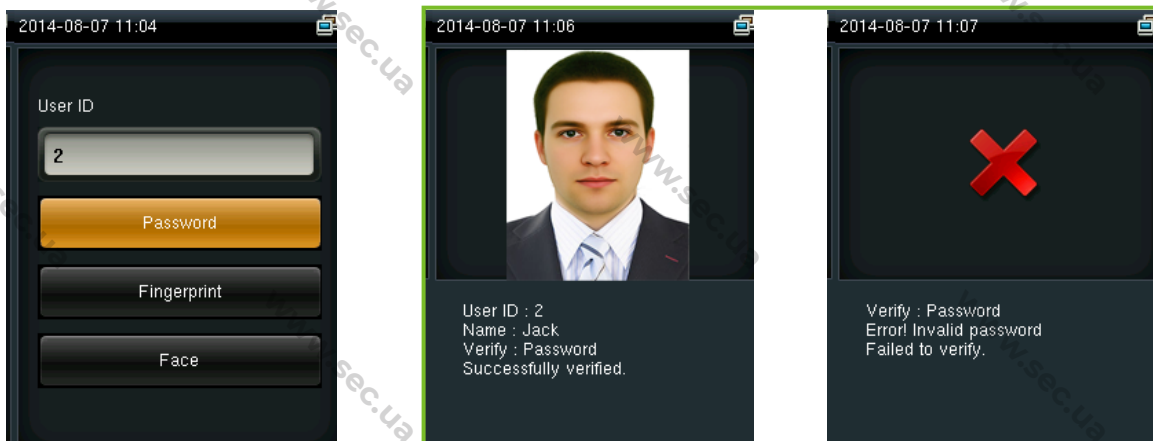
2014-08-07 11:04

User ID

2

Password

Fingerprint

Face

2014-08-07 11:06

User ID : 2
Name : Jack
Verify : Password
Successfully verified.

2014-08-07 11:07

Verify : Password
Error! Invalid password
Failed to verify.

www.sec.ua www.sec.ua www.sec.ua www.sec.ua www.sec.ua